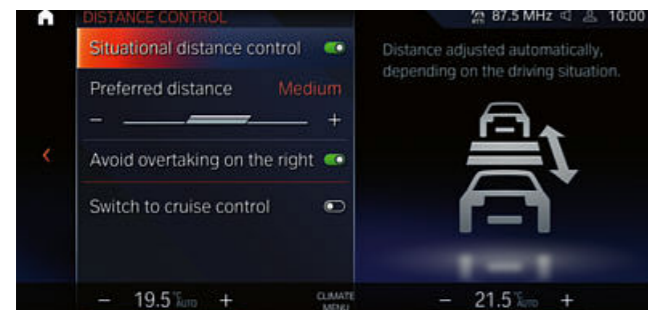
DISTANCE CONTROL

87.5 MHz 10:00

Situational distance control

Preferred distance Medium

−

+

Avoid overtaking on the right

Switch to cruise control

Distance adjusted automatically, depending on the driving situation.

− 19.5 °C AUTO +

CLIMATE MENU

− 21.5 °C AUTO +